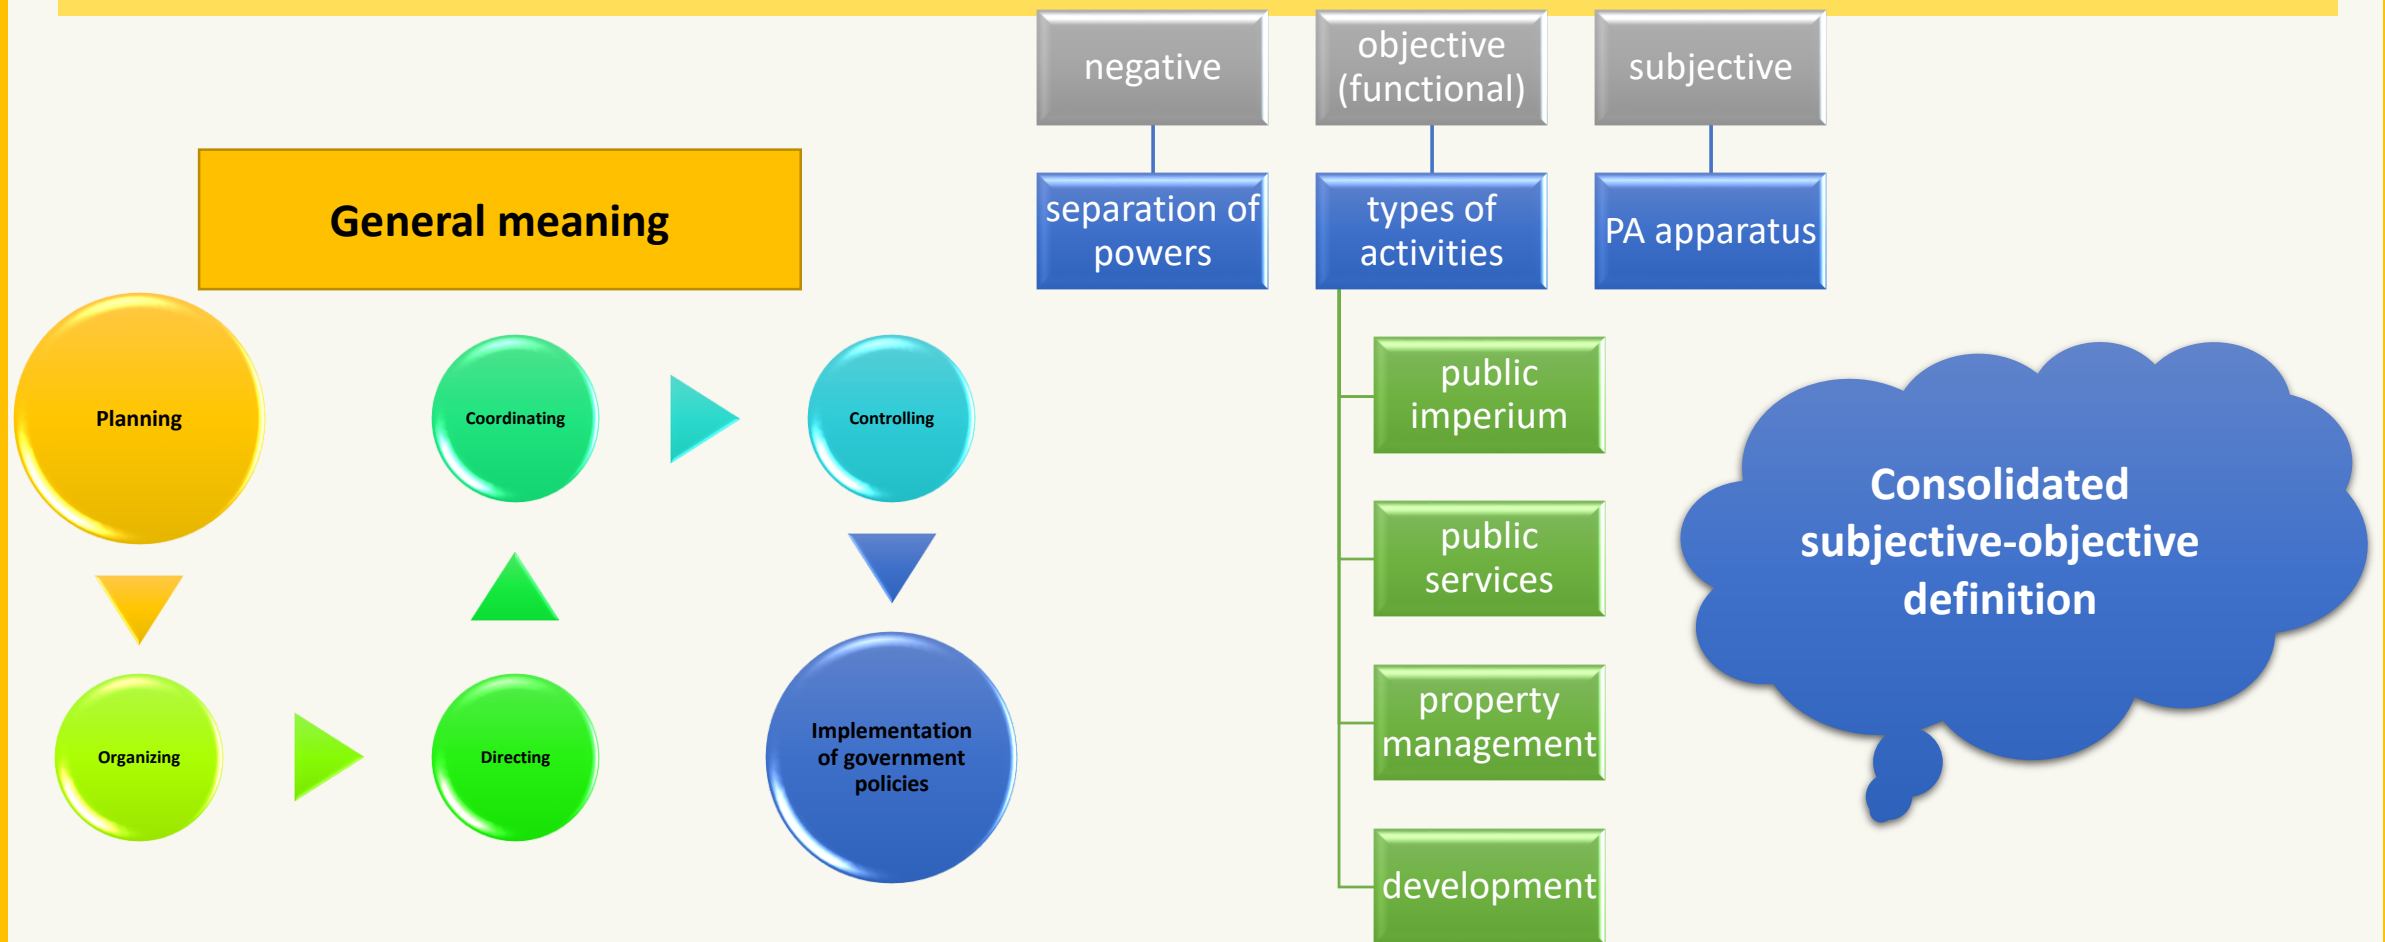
General meaning

Planning

Organizing

Directing

Coordinating

Controlling

Implementation of government policies

negative

separation of powers

objective (functional)

types of activities

public imperium

public services

property management

development

subjective

PA apparatus

Consolidated subjective-objective definition